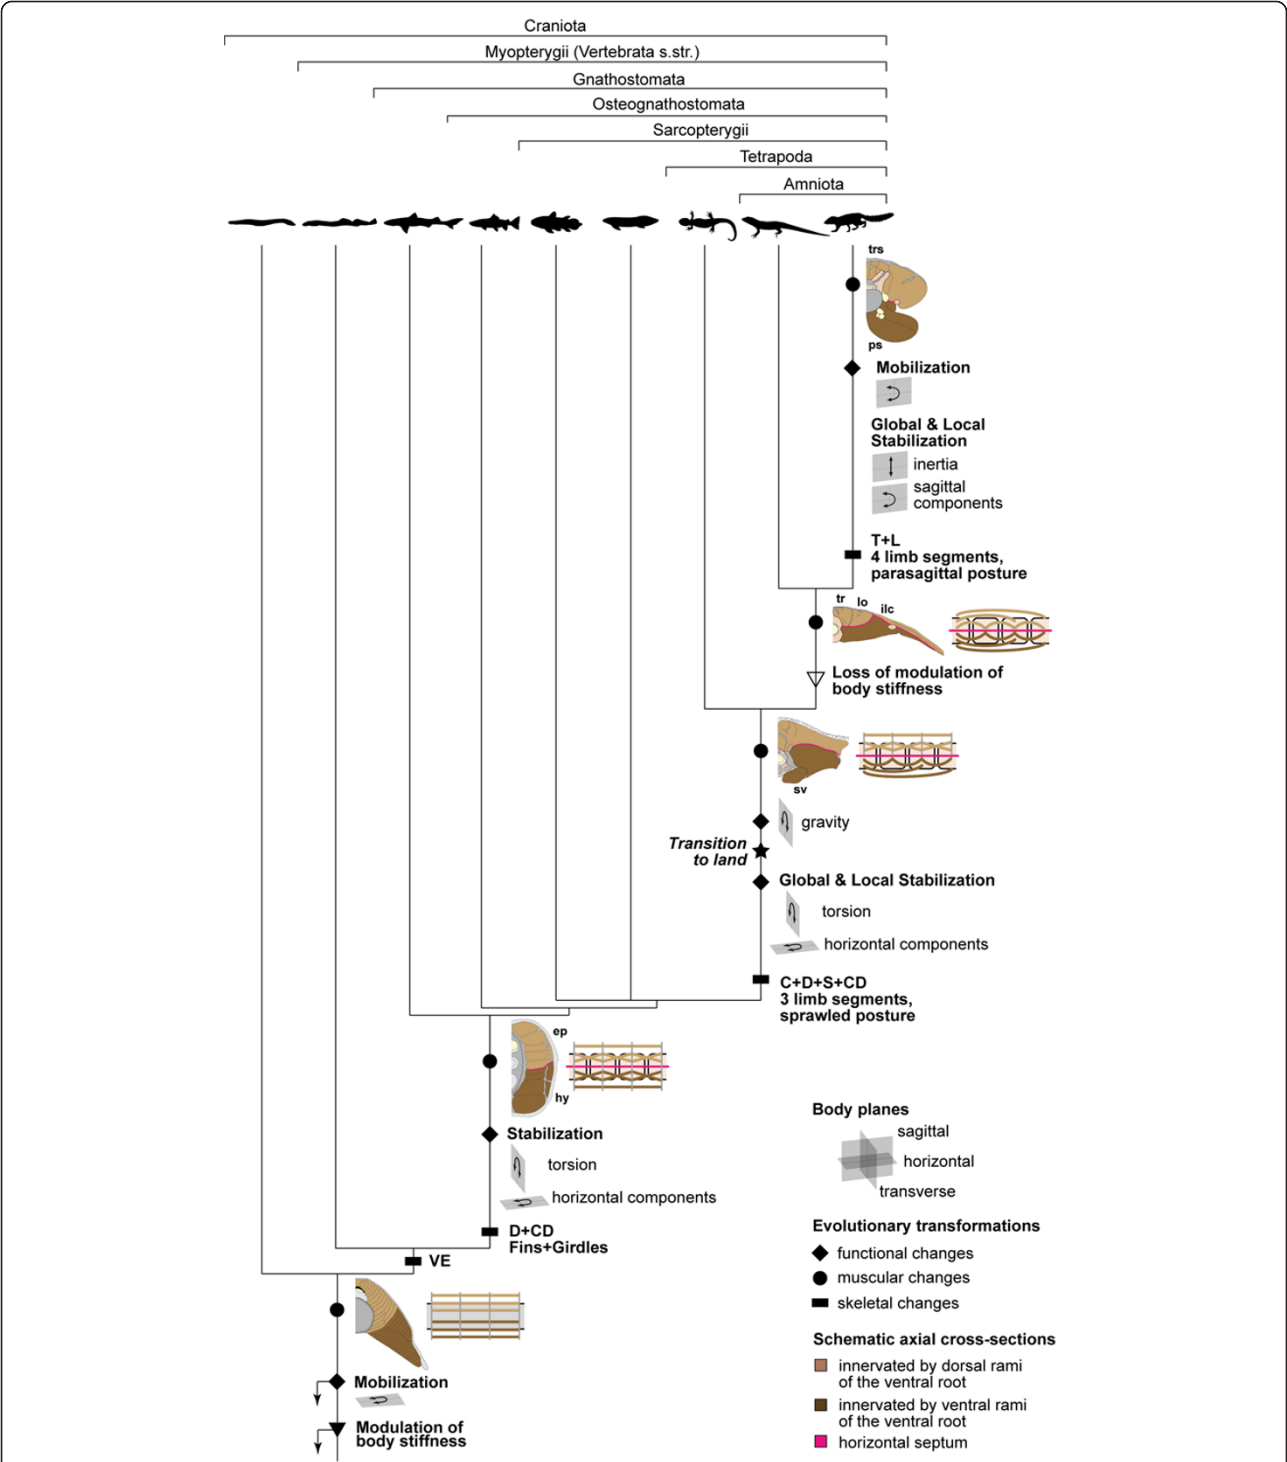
Craniota
Myopterygii (Vertebrata s.str.)
Gnathostomata
Osteognathostomata
Sarcopterygii
Tetrapoda
Amniota

trs
ps
Mobilization
Global & Local Stabilization
inertia
sagittal components
T+L
4 limb segments, parasagittal posture

tr lo ilc
Loss of modulation of body stiffness

sv
gravity
Transition to land
Global & Local Stabilization
torsion
horizontal components
C+D+S+CD
3 limb segments, sprawled posture

ep
hy
Stabilization
torsion
horizontal components
D+CD
Fins+Girdles
VE

Mobilization
Modulation of body stiffness

Body planes
sagittal
horizontal
transverse

Evolutionary transformations
functional changes
muscular changes
skeletal changes

Schematic axial cross-sections
innervated by dorsal rami of the ventral root
innervated by ventral rami of the ventral root
horizontal septum